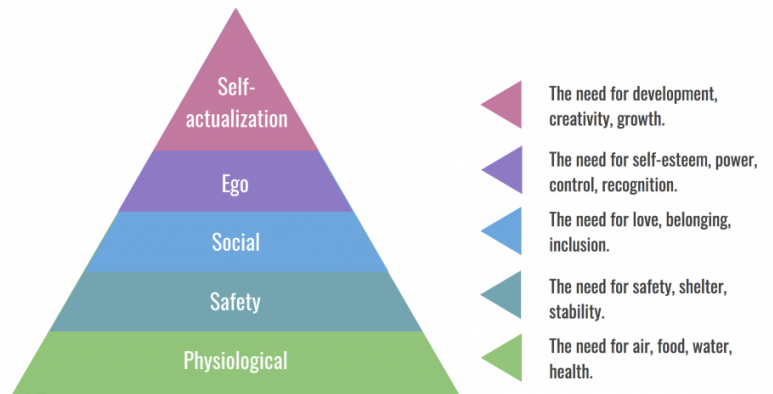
Self-actualization

Ego

Social

Safety

Physiological

The need for development, creativity, growth.

The need for self-esteem, power, control, recognition.

The need for love, belonging, inclusion.

The need for safety, shelter, stability.

The need for air, food, water, health.